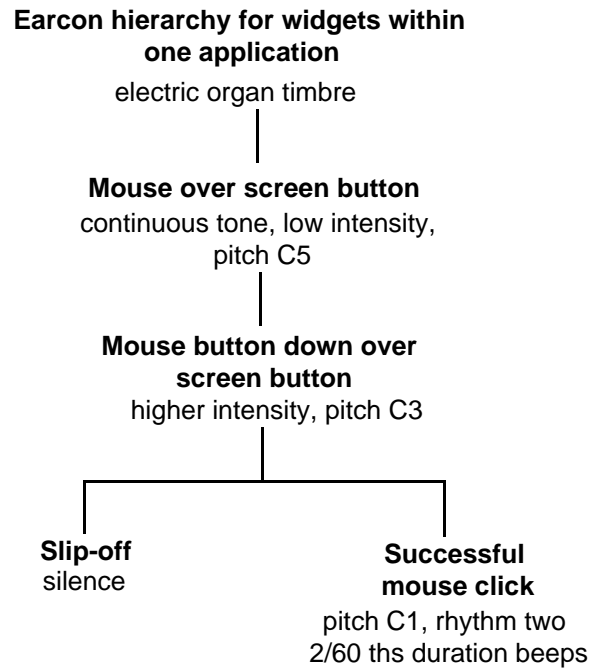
**Earcon hierarchy for widgets within one application**
electric organ timbre

**Mouse over screen button**
continuous tone, low intensity, pitch C5

**Mouse button down over screen button**
higher intensity, pitch C3

**Slip-off**
silence

**Successful mouse click**
pitch C1, rhythm two 2/60 ths duration beeps